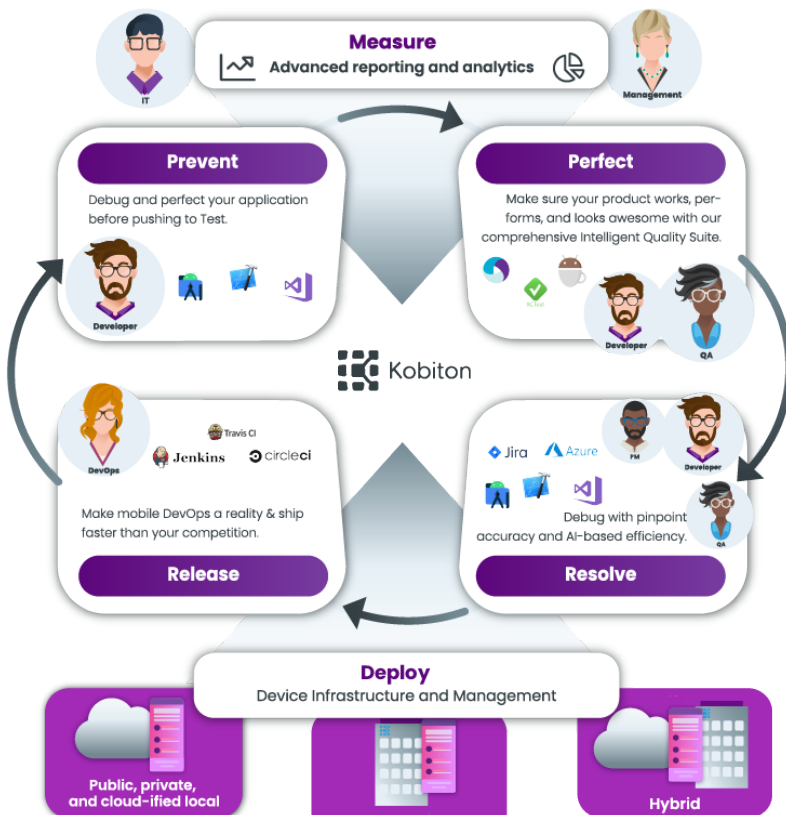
IT

Measure
Advanced reporting and analytics

Management

Prevent
Debug and perfect your application before pushing to Test.

Developer

Perfect
Make sure your product works, performs, and looks awesome with our comprehensive Intelligent Quality Suite.

Developer

QA

Kobiton

DevOps

Travis CI

Jenkins

circleci

Make mobile DevOps a reality & ship faster than your competition.

Release

PM

Developer

Jira

Azure

QA

Debug with pinpoint accuracy and AI-based efficiency.

Resolve

Deploy
Device Infrastructure and Management

Public, private, and cloud-ified local

Hybrid